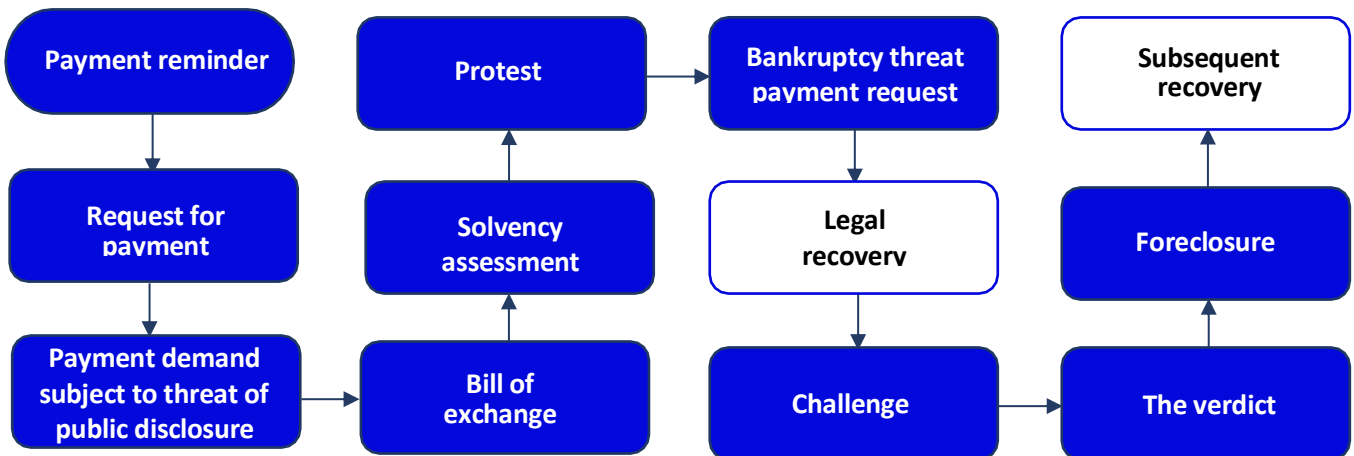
Payment reminder

Request for payment

Payment demand subject to threat of public disclosure

Bill of exchange

Solvency assessment

Protest

Bankruptcy threat payment request

Legal recovery

Challenge

The verdict

Foreclosure

Subsequent recovery